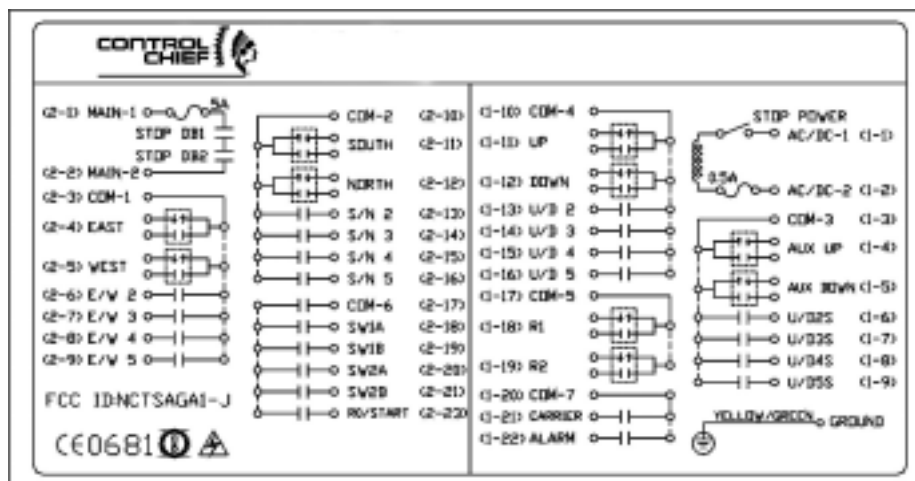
CONTROL CHIEF

(2-1) MAIN-1
5A
STOP DB1
STOP DB2
(2-2) MAIN-2
(2-3) COM-1
(2-4) EAST
(2-5) WEST
(2-6) E/W 2
(2-7) E/W 3
(2-8) E/W 4
(2-9) E/W 5

COM-2 (2-10)
SOUTH (2-11)
NORTH (2-12)
S/N 2 (2-13)
S/N 3 (2-14)
S/N 4 (2-15)
S/N 5 (2-16)
COM-6 (2-17)
SW1A (2-18)
SW1B (2-19)
SW2A (2-20)
SW2B (2-21)
RV/START (2-22)

FCC ID:NCTSAGA1-J

CE0681

(1-10) COM-4
(1-11) UP
(1-12) DOWN
(1-13) U/D 2
(1-14) U/D 3
(1-15) U/D 4
(1-16) U/D 5
(1-17) COM-5
(1-18) R1
(1-19) R2
(1-20) COM-7
(1-21) CARRIER
(1-22) ALARM

STOP POWER
AC/DC-1 (1-1)
0.5A
AC/DC-2 (1-2)
COM-3 (1-3)
AUX UP (1-4)
AUX DOWN (1-5)
U/D2S (1-6)
U/D3S (1-7)
U/D4S (1-8)
U/D5S (1-9)
YELLOW/GREEN GROUND